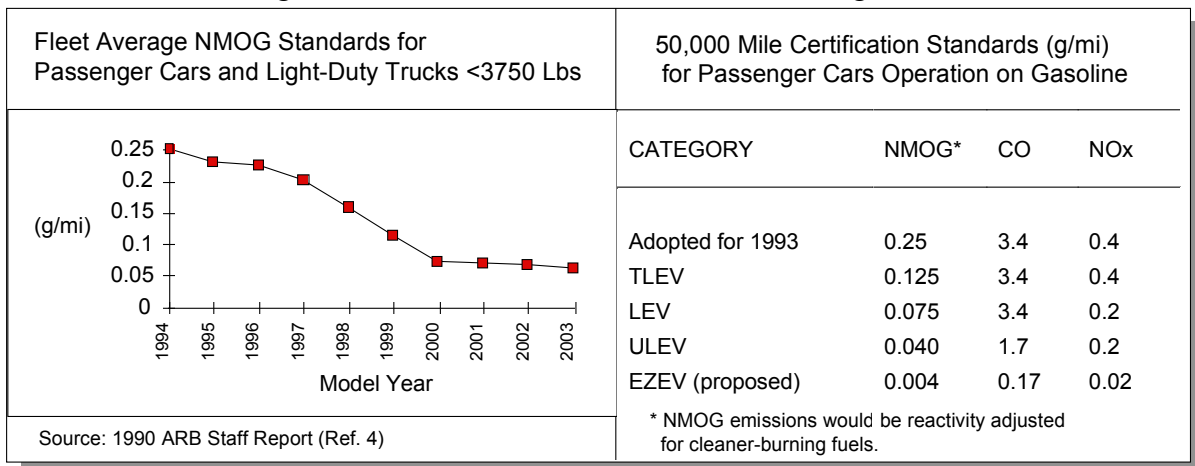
Fleet Average NMOG Standards for Passenger Cars and Light-Duty Trucks <3750 Lbs

0.25
0.2
0.15
(g/mi)
0.1
0.05
0

1994
1995
1996
1997
1998
1999
2000
2001
2002
2003

Model Year

Source: 1990 ARB Staff Report (Ref. 4)

50,000 Mile Certification Standards (g/mi) for Passenger Cars Operation on Gasoline

| CATEGORY | NMOG* | CO | NOx |
|---|---|---|---|
| Adopted for 1993 | 0.25 | 3.4 | 0.4 |
| TLEV | 0.125 | 3.4 | 0.4 |
| LEV | 0.075 | 3.4 | 0.2 |
| ULEV | 0.040 | 1.7 | 0.2 |
| EZEV (proposed) | 0.004 | 0.17 | 0.02 |

* NMOG emissions would be reactivity adjusted for cleaner-burning fuels.